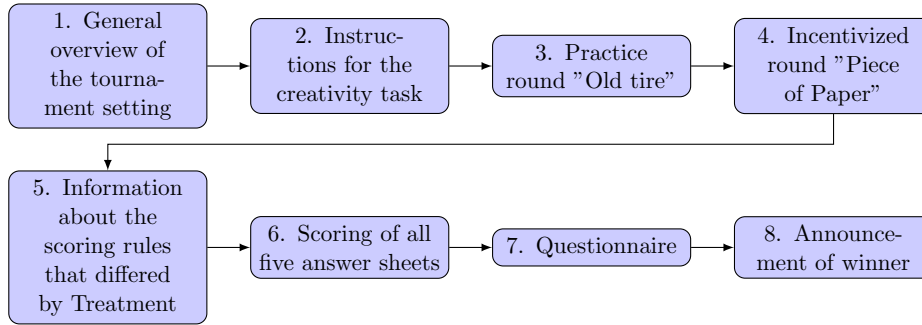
1. General overview of the tournament setting

2. Instructions for the creativity task

3. Practice round "Old tire"

4. Incentivized round "Piece of Paper"

5. Information about the scoring rules that differed by Treatment

6. Scoring of all five answer sheets

7. Questionnaire

8. Announcement of winner